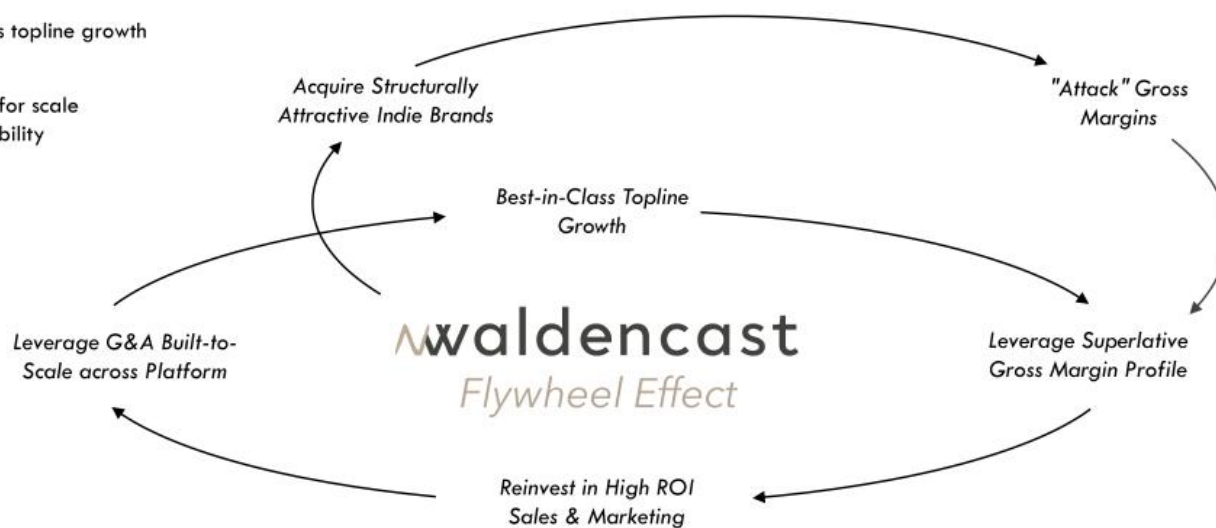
s topline growth

for scale
bility

Acquire Structurally Attractive Indie Brands

"Attack" Gross Margins

Best-in-Class Topline Growth

Leverage G&A Built-to-Scale across Platform

waldencast
Flywheel Effect

Leverage Superlative Gross Margin Profile

Reinvest in High ROI Sales & Marketing